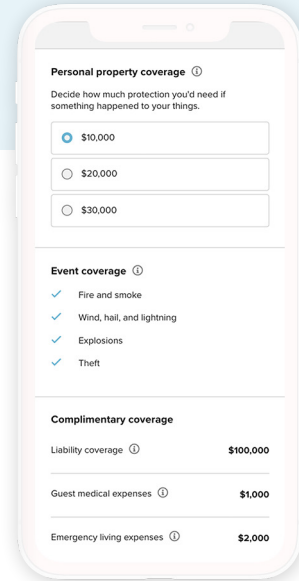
Personal property coverage ⓘ

Decide how much protection you'd need if something happened to your things.

$10,000

$20,000

$30,000

Event coverage ⓘ

Fire and smoke

Wind, hail, and lightning

Explosions

Theft

Complimentary coverage

| | |
|---|---|
| Liability coverage ⓘ | $100,000 |
| Guest medical expenses ⓘ | $1,000 |
| Emergency living expenses ⓘ | $2,000 |